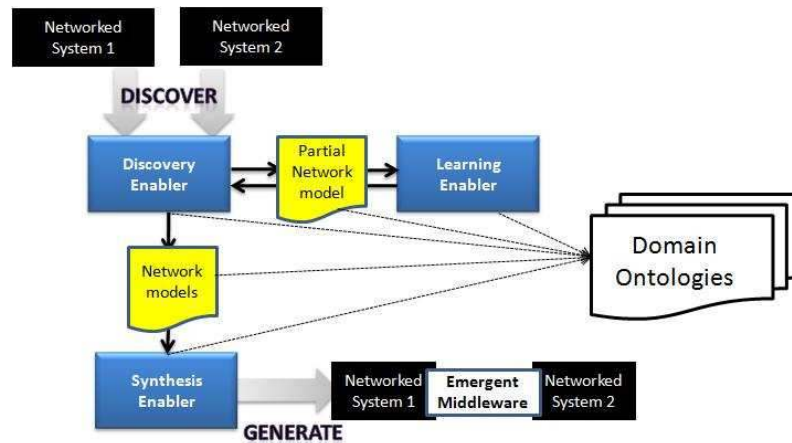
Networked System 1

Networked System 2

DISCOVER

Discovery Enabler

Partial Network model

Learning Enabler

Domain Ontologies

Network models

Synthesis Enabler

Networked System 1

Emergent Middleware

Networked System 2

GENERATE